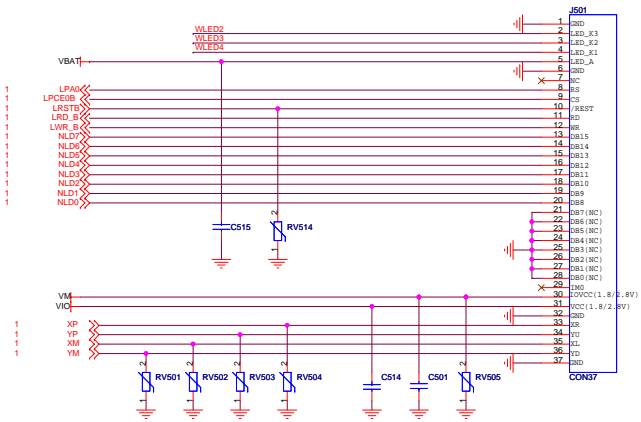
J501
WLED2
WLED3
WLED4
VBAT
1 LPA0
1 LPCE0B
1 LRSTB
1 LRD_B
1 LWR_B
1 NLD7
1 NLD6
1 NLD5
1 NLD4
1 NLD3
1 NLD2
1 NLD1
1 NLD0
C515
RV514
1 GND
2 LED_K3
3 LED_K2
4 LED_K1
5 LED_A
6 GND
7 NC
8 RS
9 CS
10 /REST
11 RD
12 WR
13 DB15
14 DB14
15 DB13
16 DB12
17 DB11
18 DB10
19 DB9
20 DB8
21 DB7(NC)
22 DB6(NC)
23 DB5(NC)
24 DB4(NC)
25 DB3(NC)
26 DB2(NC)
27 DB1(NC)
28 DB0(NC)
29 IM0
30 IOVCC(1.8/2.8V)
31 VCC(1.8/2.8V)
32 GND
33 XR
34 YU
35 XL
36 YD
37 GND
CON37
VM
VIO
1 XP
1 YP
1 XM
1 YM
RV501
RV502
RV503
RV504
C514
C501
RV505